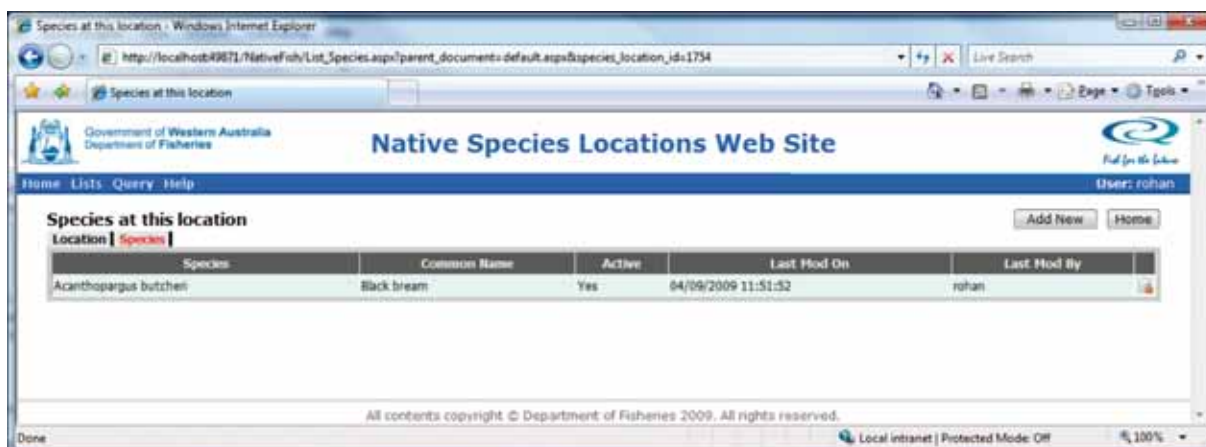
Species at this location - Windows Internet Explorer

http://localhost:49871/NativeFish/List_Species.aspx?parent_document=default.aspx&species_location_id=1754

Live Search

Species at this location

Page ▾ Tools ▾

Government of Western Australia Department of Fisheries

Native Species Locations Web Site

Fish for the future

Home Lists Query Help

User: rohan

Species at this location

Location | Species |

Add New Home

| Species | Common Name | Active | Last Mod On | Last Mod By |
|---|---|---|---|---|
| Acanthopargus butcheri | Black bream | Yes | 04/09/2009 11:51:52 | rohan |

All contents copyright © Department of Fisheries 2009. All rights reserved.

Done

Local intranet | Protected Mode: Off

100%